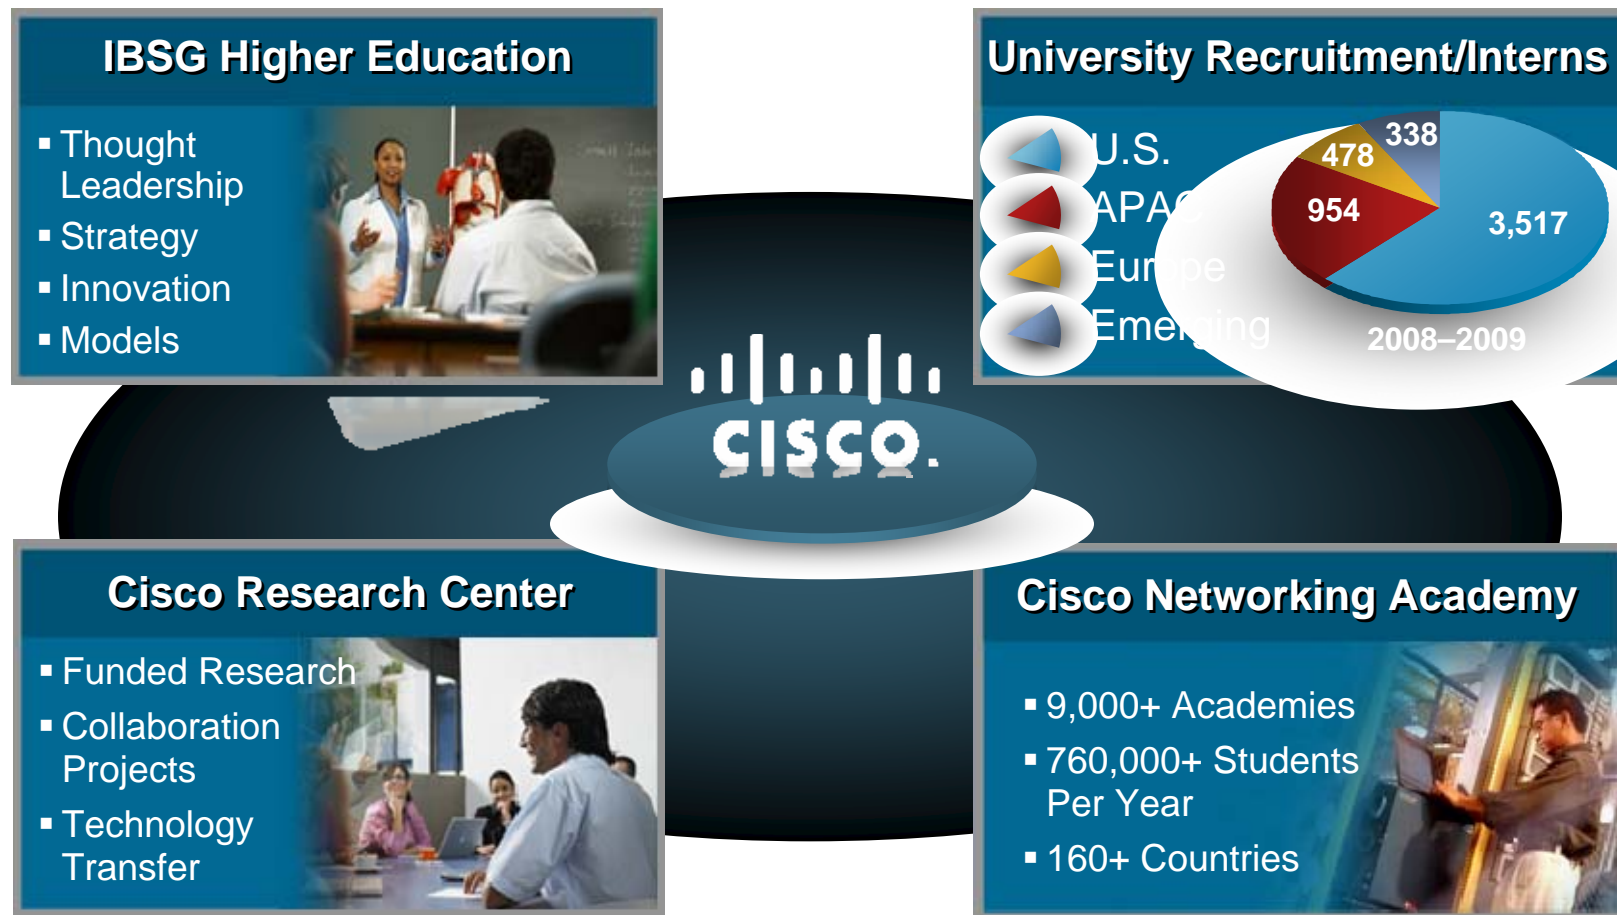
IBSG Higher Education

- Thought Leadership
- Strategy
- Innovation
- Models

University Recruitment/Interns

U.S.
APAC
Europe
Emerging

338
478
954
3,517
2008–2009

CISCO.

Cisco Research Center

- Funded Research
- Collaboration Projects
- Technology Transfer

Cisco Networking Academy

- 9,000+ Academies
- 760,000+ Students Per Year
- 160+ Countries